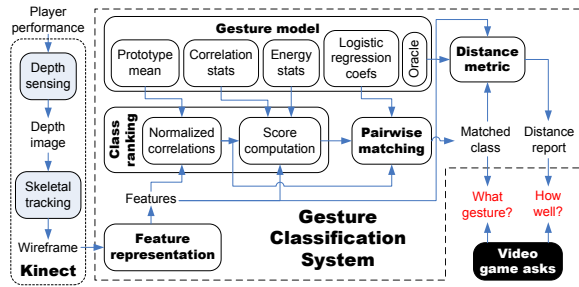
Player performance

Depth sensing

Depth image

Skeletal tracking

Wireframe

Kinect

Gesture model

Prototype mean

Correlation stats

Energy stats

Logistic regression coefs

Oracle

Distance metric

Class ranking

Normalized correlations

Score computation

Pairwise matching

Matched class

Distance report

Features

Feature representation

Gesture Classification System

What gesture?

How well?

Video game asks